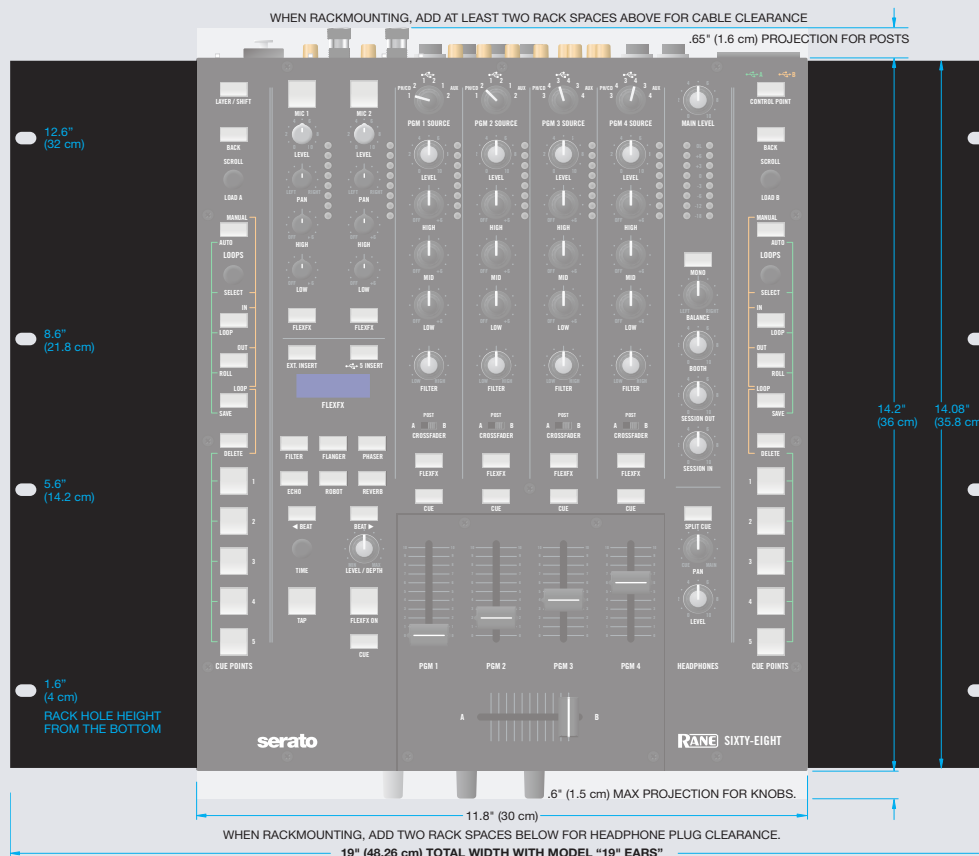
WHEN RACKMOUNTING, ADD AT LEAST TWO RACK SPACES ABOVE FOR CABLE CLEARANCE

.65" (1.6 cm) PROJECTION FOR POSTS

12.6"
(32 cm)

8.6"
(21.8 cm)

5.6"
(14.2 cm)

1.6"
(4 cm)

RACK HOLE HEIGHT FROM THE BOTTOM

LAYER / SHIFT

BACK

SCROLL

LOAD A

MANUAL

AUTO

LOOPS

SELECT

IN

LOOP

OUT

ROLL

LOOP

SAVE

DELETE

1

2

3

4

5

CUE POINTS

MIC 1

LEVEL

PAN

HIGH

LOW

FLEXFX

MIC 2

LEVEL

PAN

HIGH

LOW

FLEXFX

EXT. INSERT

5 INSERT

FLEXFX

FILTER

FLANGER

PHASER

ECHO

ROBOT

REVERB

◄ BEAT

BEAT ►

TIME

LEVEL / DEPTH

TAP

FLEXFX ON

CUE

PGM 1 SOURCE

PGM 2 SOURCE

PGM 3 SOURCE

PGM 4 SOURCE

LEVEL

HIGH

MID

LOW

FILTER

POST

CROSSFADER

FLEXFX

CUE

PGM 1

PGM 2

PGM 3

PGM 4

A

B

MAIN LEVEL

MONO

BALANCE

BOOTH

SESSION OUT

SESSION IN

SPLIT CUE

PAN

LEVEL

HEADPHONES

CONTROL POINT

BACK

SCROLL

LOAD B

MANUAL

AUTO

LOOPS

SELECT

IN

LOOP

OUT

ROLL

LOOP

SAVE

DELETE

1

2

3

4

5

CUE POINTS

serato

RANE SIXTY-EIGHT

14.2"
(36 cm)

14.08"
(35.8 cm

.6" (1.5 cm) MAX PROJECTION FOR KNOBS.

11.8" (30 cm)

WHEN RACKMOUNTING, ADD TWO RACK SPACES BELOW FOR HEADPHONE PLUG CLEARANCE.

19" (48.26 cm) TOTAL WIDTH WITH MODEL "19" EARS"